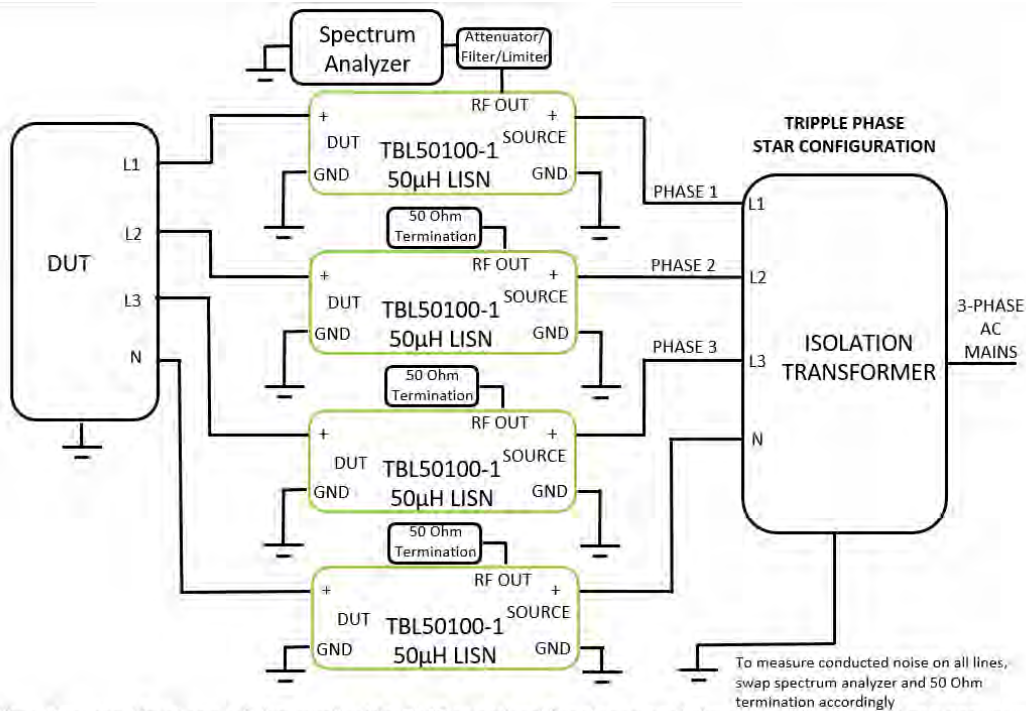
Spectrum Analyzer

Attenuator/ Filter/Limiter

RF OUT

+ DUT GND

TBL50100-1 50µH LISN

+ SOURCE GND

TRIPPLE PHASE STAR CONFIGURATION

DUT

L1

L2

L3

N

PHASE 1

L1

50 Ohm Termination

RF OUT

+ DUT GND

TBL50100-1 50µH LISN

+ SOURCE GND

PHASE 2

L2

3-PHASE AC MAINS

PHASE 3

L3

ISOLATION TRANSFORMER

50 Ohm Termination

RF OUT

+ DUT GND

TBL50100-1 50µH LISN

+ SOURCE GND

N

50 Ohm Termination

RF OUT

+ DUT GND

TBL50100-1 50µH LISN

+ SOURCE GND

To measure conducted noise on all lines, swap spectrum analyzer and 50 Ohm termination accordingly